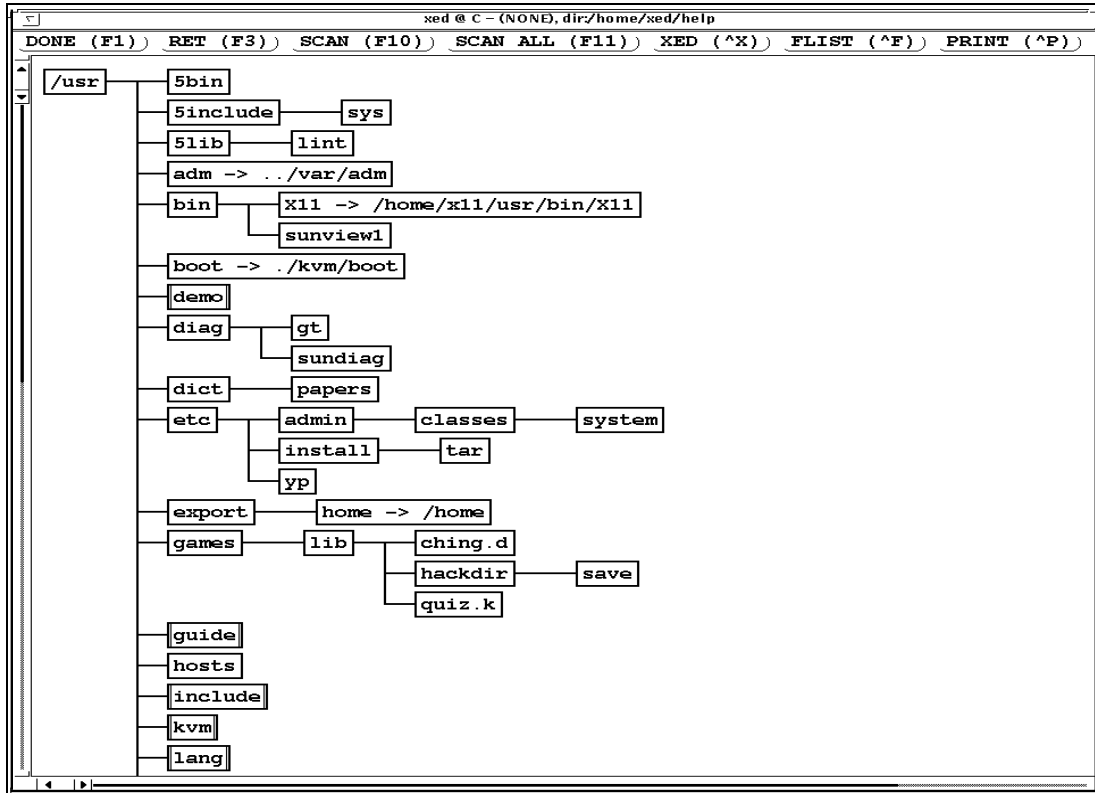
xed @ C – (NONE), dir:/home/xed/help

DONE (F1) RET (F3) SCAN (F10) SCAN ALL (F11) XED (^X) FLIST (^F) PRINT (^P)

/usr
5bin
5include
sys
5lib
lint
adm -> ../var/adm
bin
X11 -> /home/x11/usr/bin/X11
sunview1
boot -> ./kvm/boot
demo
diag
gt
sundiag
dict
papers
etc
admin
classes
system
install
tar
yp
export
home -> /home
games
lib
ching.d
hackdir
save
quiz.k
guide
hosts
include
kvm
lang